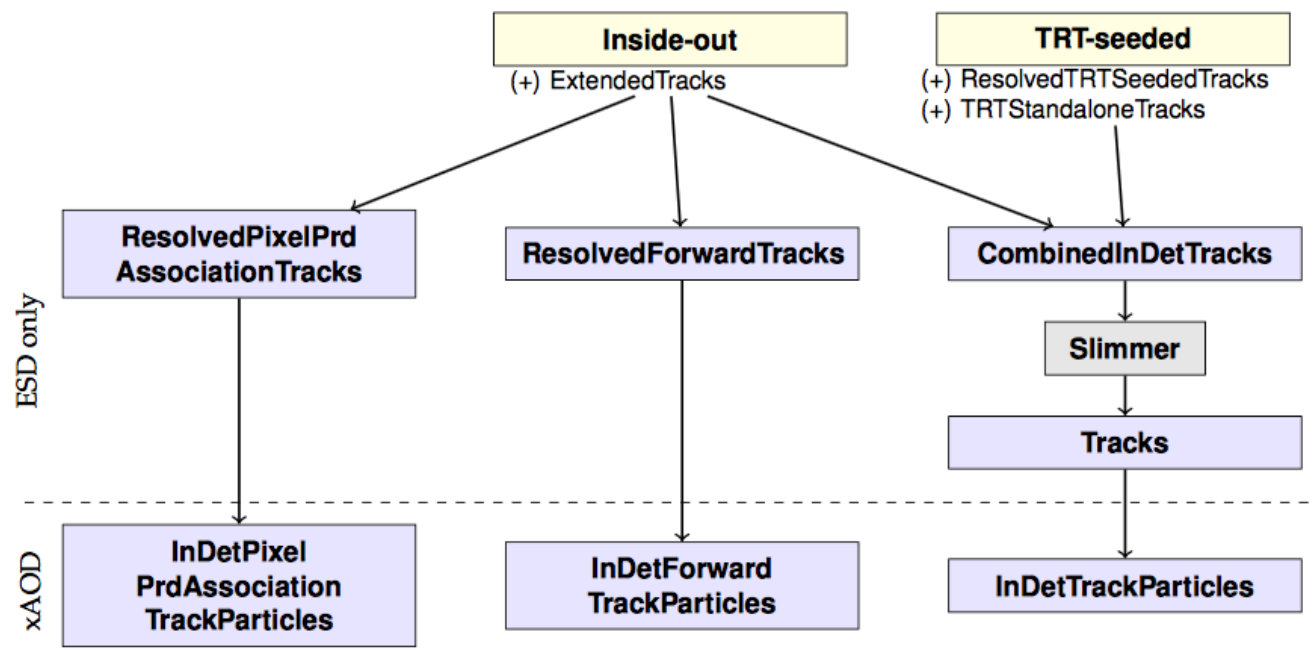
Inside-out
(+) ExtendedTracks

TRT-seeded
(+) ResolvedTRTSeededTracks
(+) TRTStandaloneTracks

ESD only

ResolvedPixelPrd AssociationTracks

ResolvedForwardTracks

CombinedInDetTracks

Slimmer

Tracks

xAOD

InDetPixel PrdAssociation TrackParticles

InDetForward TrackParticles

InDetTrackParticles